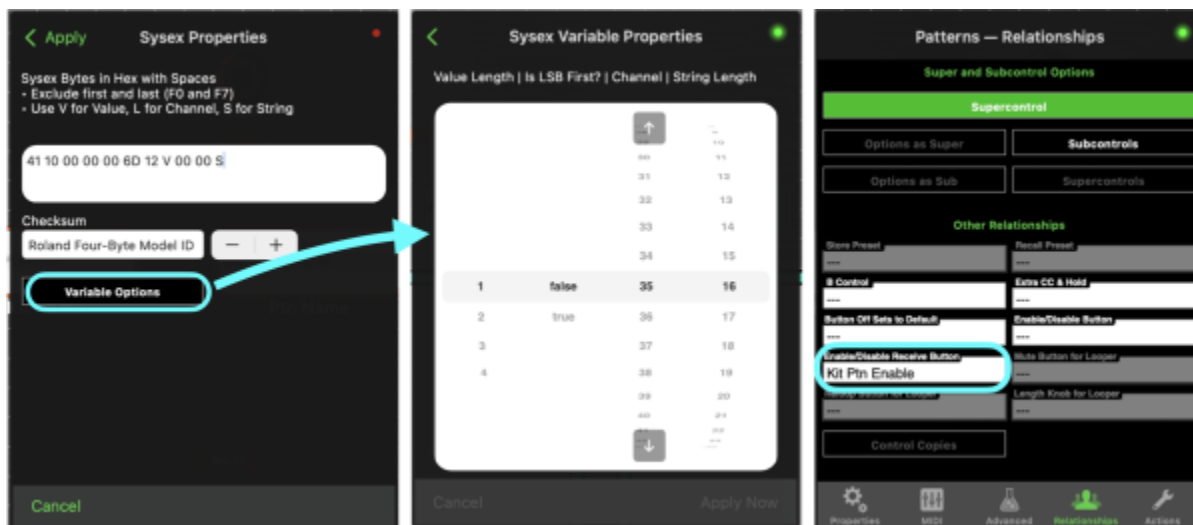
Apply

Sysex Properties

Sysex Bytes in Hex with Spaces
- Exclude first and last (F0 and F7)
- Use V for Value, L for Channel, S for String

41 10 00 00 00 6D 12 V 00 00 S

Checksum

Roland Four-Byte Model ID

−

+

Variable Options

Cancel

Sysex Variable Properties

Value Length | Is LSB First? | Channel | String Length

| | | 31 | 12 |
|---|---|---|---|
| | | 32 | 13 |
| | | 33 | 14 |
| | | 34 | 15 |
| 1 | false | 35 | 16 |
| 2 | true | 36 | 17 |
| 3 | | 37 | 18 |
| 4 | | 38 | 19 |
| | | 39 | 20 |

Cancel

Apply Now

Patterns — Relationships

Super and Subcontrol Options

Supercontrol

Options as Super

Subcontrols

Options as Sub

Supercontrols

Other Relationships

Store Preset

----

Recall Preset

----

B Control

----

Extra CC & Hold

----

Button Off Sets to Default

----

Enable/Disable Button

----

Enable/Disable Receive Button

Kit Ptn Enable

Mute Button for Looper

----

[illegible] for Looper

----

Length Knob for Looper

----

Control Copies

Properties

MIDI

Advanced

Relationships

Actions